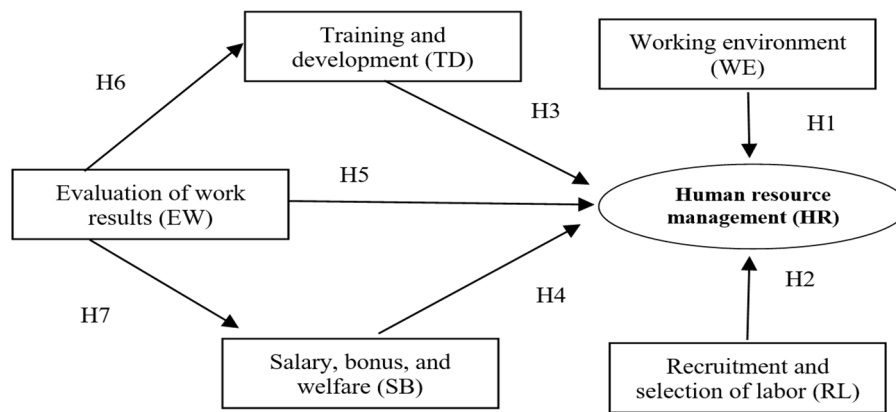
Training and development (TD)

Working environment (WE)

H6

H3

H1

Evaluation of work results (EW)

H5

Human resource management (HR)

H2

H4

H7

Salary, bonus, and welfare (SB)

Recruitment and selection of labor (RL)